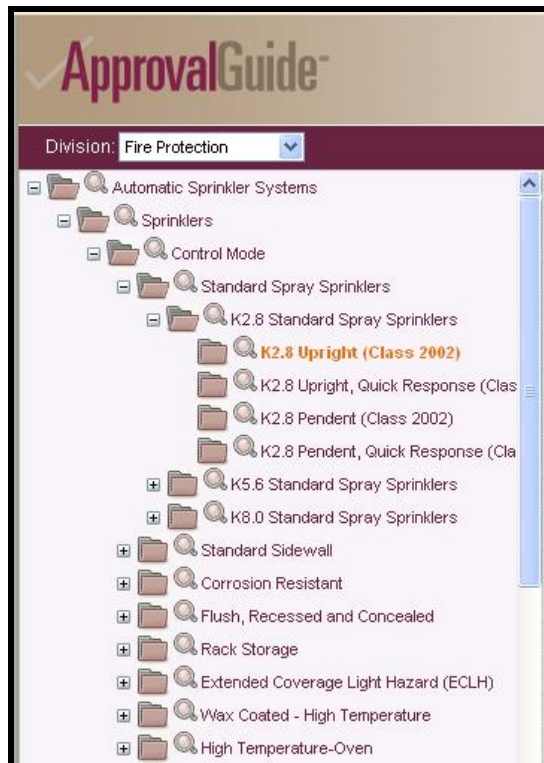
ApprovalGuide™

Division: Fire Protection

Automatic Sprinkler Systems
Sprinklers
Control Mode
Standard Spray Sprinklers
K2.8 Standard Spray Sprinklers
K2.8 Upright (Class 2002)
K2.8 Upright, Quick Response (Clas
K2.8 Pendent (Class 2002)
K2.8 Pendent, Quick Response (Cla
K5.6 Standard Spray Sprinklers
K8.0 Standard Spray Sprinklers
Standard Sidewall
Corrosion Resistant
Flush, Recessed and Concealed
Rack Storage
Extended Coverage Light Hazard (ECLH)
Wax Coated - High Temperature
High Temperature-Oven